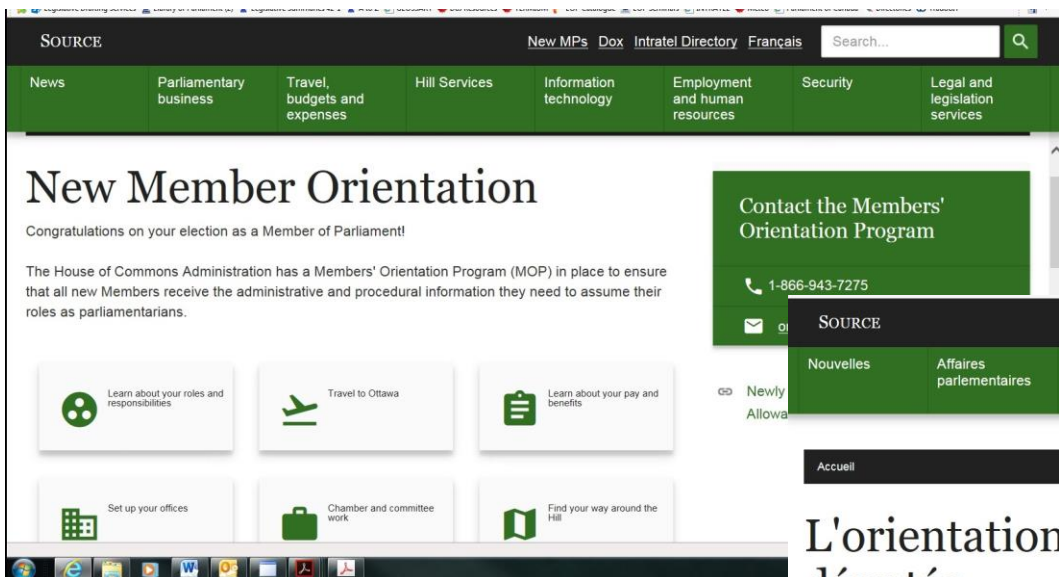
SOURCE

New MPs Dox Intratel Directory Français Search...

News
Parliamentary business
Travel, budgets and expenses
Hill Services
Information technology
Employment and human resources
Security
Legal and legislation services

New Member Orientation

Congratulations on your election as a Member of Parliament!

The House of Commons Administration has a Members' Orientation Program (MOP) in place to ensure that all new Members receive the administrative and procedural information they need to assume their roles as parliamentarians.

Learn about your roles and responsibilities

Travel to Ottawa

Learn about your pay and benefits

Set up your offices

Chamber and committee work

Find your way around the Hill

Contact the Members' Orientation Program

1-866-943-7275

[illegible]

Newly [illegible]
Allowa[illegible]

SOURCE

Nouvelles
Affaires parlementaires

Accueil

L'orientation
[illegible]